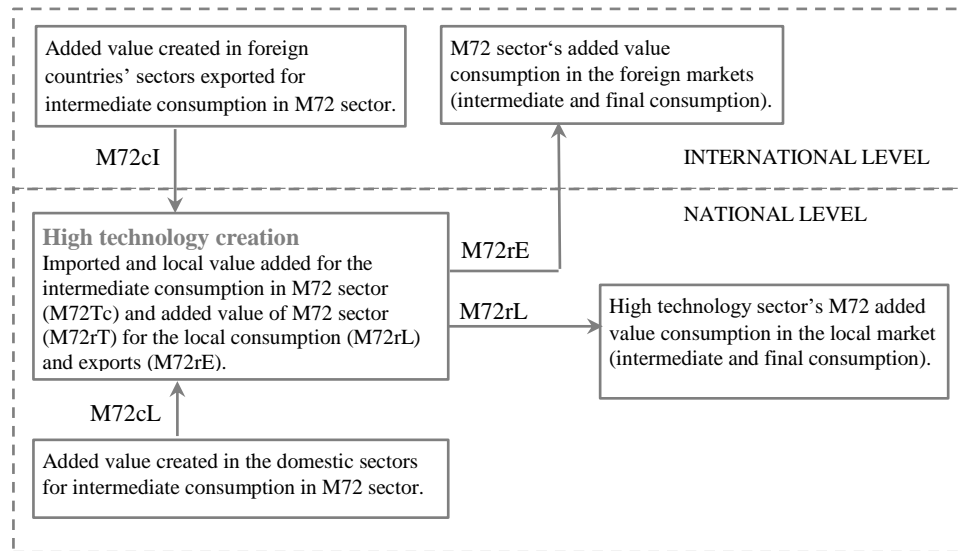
Added value created in foreign countries' sectors exported for intermediate consumption in M72 sector.

M72 sector‘s added value consumption in the foreign markets (intermediate and final consumption).

M72cI

INTERNATIONAL LEVEL

NATIONAL LEVEL

High technology creation
Imported and local value added for the intermediate consumption in M72 sector (M72Tc) and added value of M72 sector (M72rT) for the local consumption (M72rL) and exports (M72rE).

M72rE

M72rL

High technology sector's M72 added value consumption in the local market (intermediate and final consumption).

M72cL

Added value created in the domestic sectors for intermediate consumption in M72 sector.